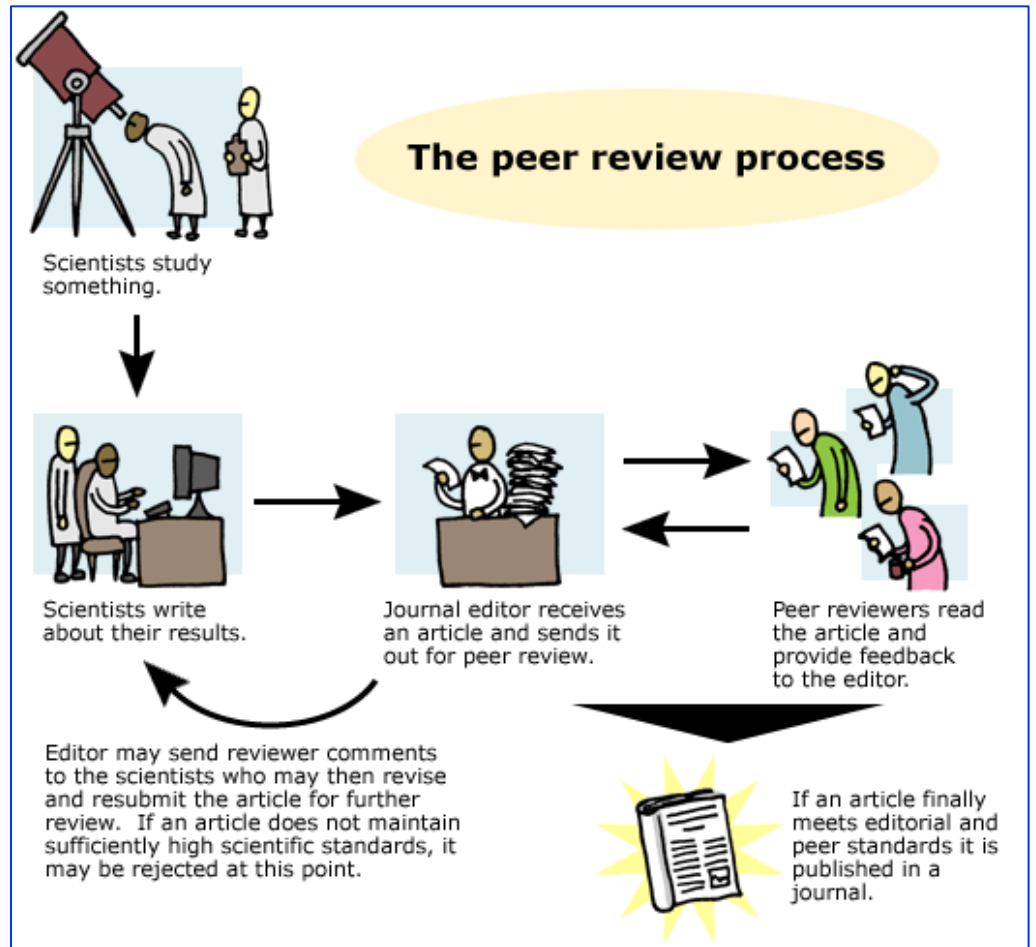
The peer review process

Scientists study something.

Scientists write about their results.

Journal editor receives an article and sends it out for peer review.

Peer reviewers read the article and provide feedback to the editor.

Editor may send reviewer comments to the scientists who may then revise and resubmit the article for further review. If an article does not maintain sufficiently high scientific standards, it may be rejected at this point.

If an article finally meets editorial and peer standards it is published in a journal.